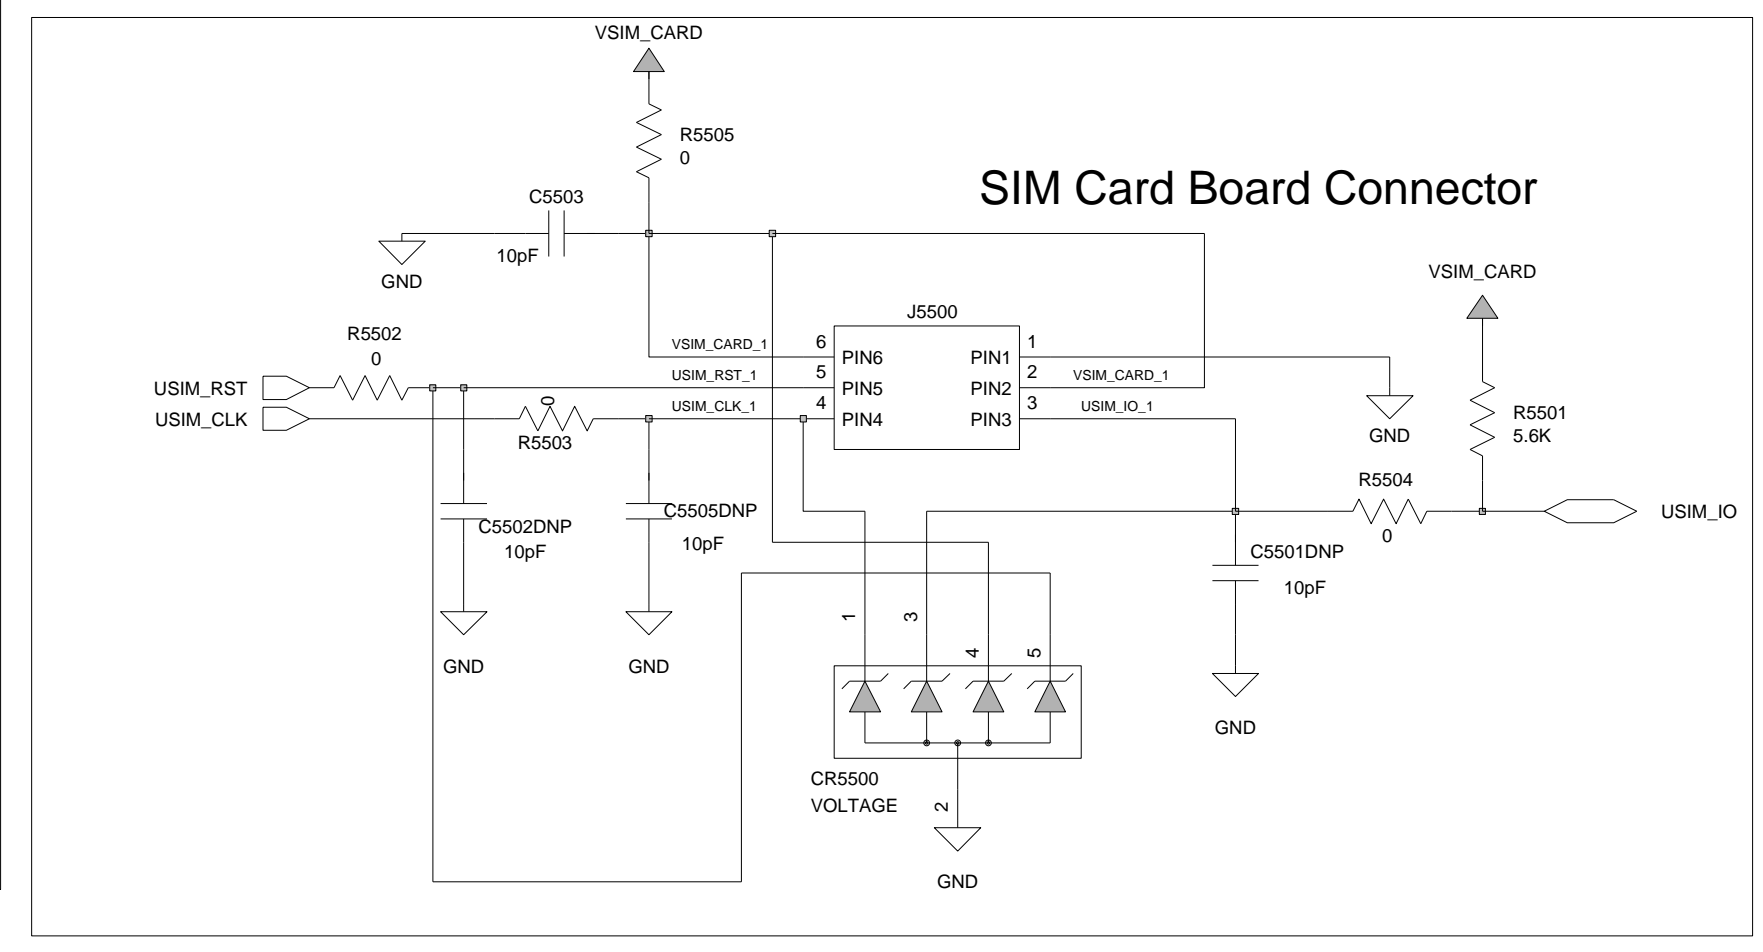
VSIM_CARD

R5505
0

SIM Card Board Connector

C5503

10pF

GND

VSIM_CARD

J5500

R5502
0

VSIM_CARD_1 6 PIN6 PIN1 1

USIM_RST USIM_RST_1 5 PIN5 PIN2 2 VSIM_CARD_1

USIM_CLK USIM_CLK_1 4 PIN4 PIN3 3 USIM_IO_1

0

R5503

GND

R5501
5.6K

R5504

USIM_IO

0

C5502DNP
10pF

C5505DNP
10pF

C5501DNP
10pF

GND

GND

1 3 4 5

GND

CR5500
VOLTAGE

2

GND